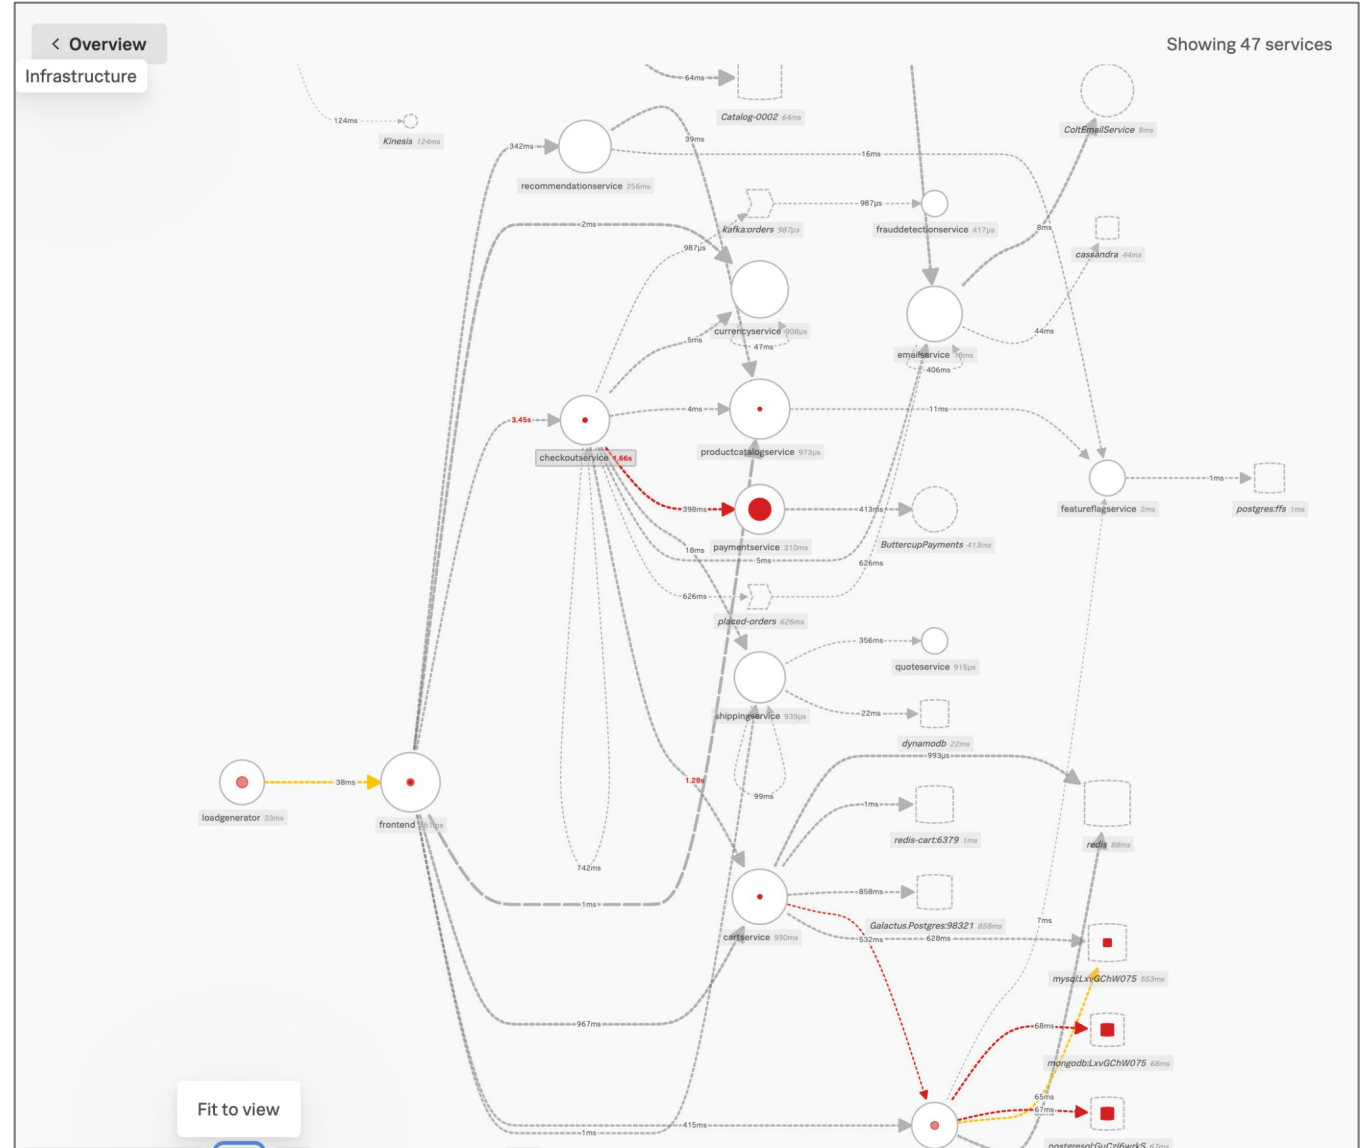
< Overview
Infrastructure

Showing 47 services

64ms
Catalog-0002 64ms
124ms
Kinesis 124ms
342ms
39ms
recommendationservice 256ms
16ms
ColtEmailService 8ms
987µs
kafka:orders 987µs
frauddetectionservice 417µs
8ms
cassandra 44ms
2ms
987µs
currencyservice 908µs
5ms
47ms
emailservice 16ms
406ms
44ms
3.45s
4ms
11ms
checkoutservice 1.66s
productcatalogservice 973µs
featureflagservice 2ms
1ms
postgres:ffs 1ms
398ms
413ms
paymentservice 310ms
ButtercupPayments 413ms
18ms
5ms
626ms
626ms
placed-orders 626ms
356ms
quoteservice 915µs
shippingservice 939µs
22ms
dynamodb 22ms
993µs
loadgenerator 33ms
38ms
frontend 61ms
1.28s
99ms
1ms
redis-cart:6379 1ms
redis 88ms
742ms
1ms
858ms
Galactus.Postgres:98321 858ms
cartservice 930ms
532ms
628ms
7ms
mysql:LxvGChW075 553ms
967ms
68ms
mongodb:LxvGChW075 68ms
65ms
67ms
Fit to view
415ms
1ms
postgresql:GuCzl6wrkS 67ms